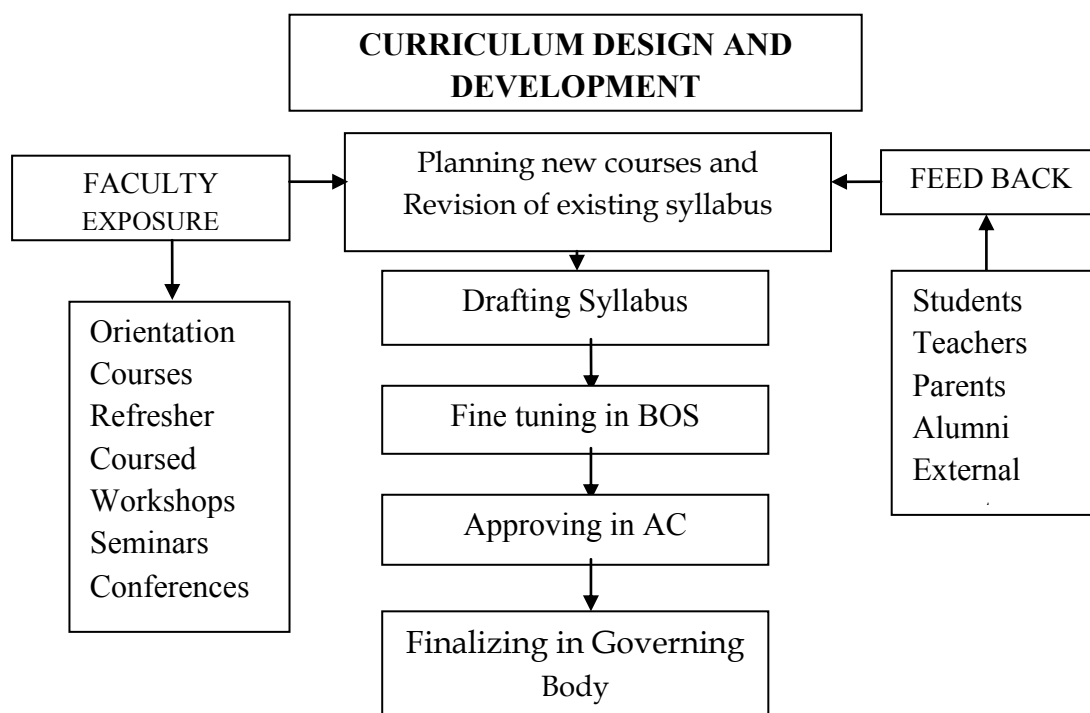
CURRICULUM DESIGN AND DEVELOPMENT

FACULTY EXPOSURE

Orientation Courses
Refresher Coursed
Workshops
Seminars
Conferences

Planning new courses and Revision of existing syllabus

Drafting Syllabus

Fine tuning in BOS

Approving in AC

Finalizing in Governing Body

FEED BACK

Students
Teachers
Parents
Alumni
External